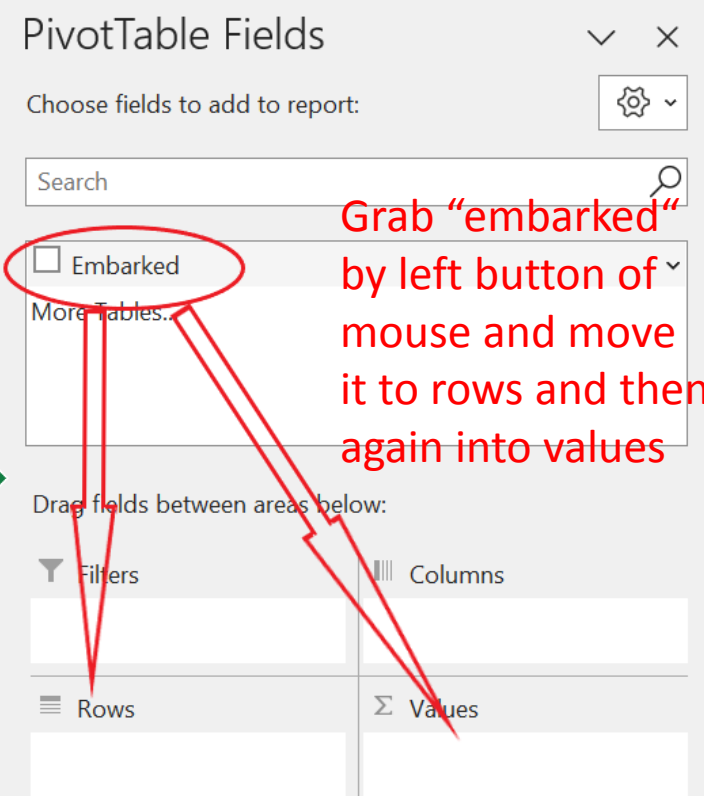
PivotTable Fields

Choose fields to add to report:

Search

Embarked

More Tables...

Grab "embarked" by left button of mouse and move it to rows and then again into values

Drag fields between areas below:

Filters

Columns

Rows

Values